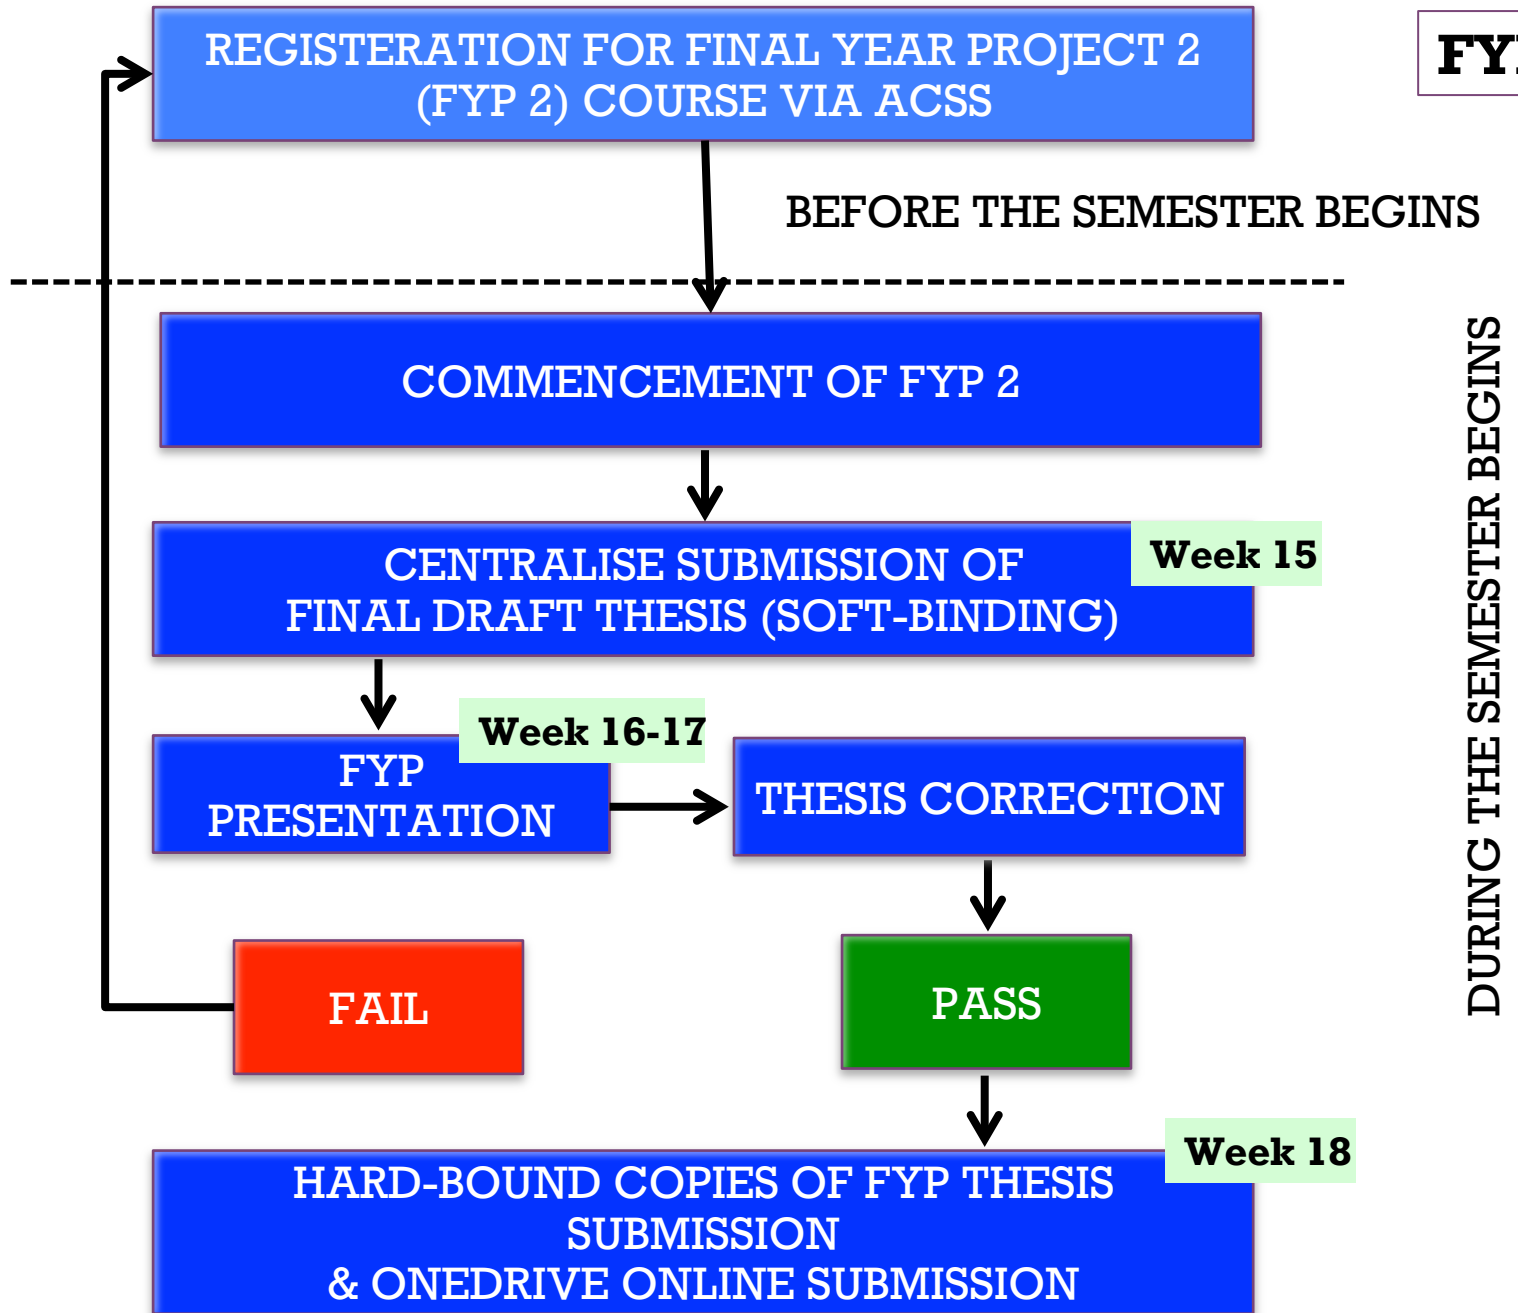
REGISTERATION FOR FINAL YEAR PROJECT 2 (FYP 2) COURSE VIA ACSS

FY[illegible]

BEFORE THE SEMESTER BEGINS

COMMENCEMENT OF FYP 2

CENTRALISE SUBMISSION OF FINAL DRAFT THESIS (SOFT-BINDING)

Week 15

Week 16-17

FYP PRESENTATION

THESIS CORRECTION

FAIL

PASS

Week 18

HARD-BOUND COPIES OF FYP THESIS SUBMISSION & ONEDRIVE ONLINE SUBMISSION

DURING THE SEMESTER BEGINS